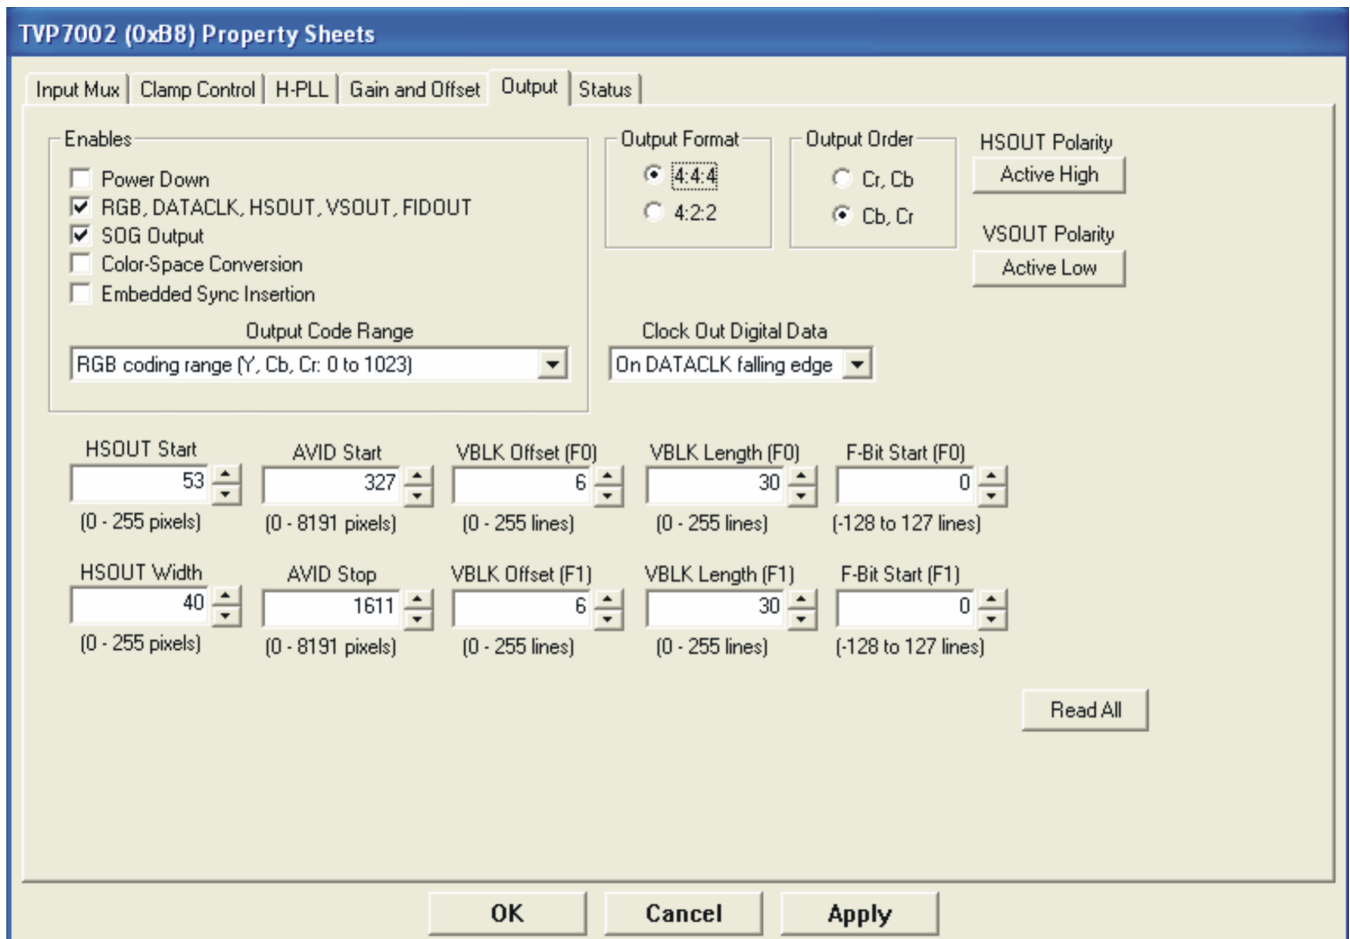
TVP7002 (0xB8) Property Sheets

Input Mux | Clamp Control | H-PLL | Gain and Offset | Output | Status

Enables
Power Down
RGB, DATACLK, HSOUT, VSOUT, FIDOUT
SOG Output
Color-Space Conversion
Embedded Sync Insertion

Output Code Range
RGB coding range (Y, Cb, Cr: 0 to 1023)

Output Format
4:4:4
4:2:2

Output Order
Cr, Cb
Cb, Cr

HSOUT Polarity
Active High

VSOUT Polarity
Active Low

Clock Out Digital Data
On DATACLK falling edge

HSOUT Start
53
(0 - 255 pixels)

AVID Start
327
(0 - 8191 pixels)

VBLK Offset (F0)
6
(0 - 255 lines)

VBLK Length (F0)
30
(0 - 255 lines)

F-Bit Start (F0)
0
(-128 to 127 lines)

HSOUT Width
40
(0 - 255 pixels)

AVID Stop
1611
(0 - 8191 pixels)

VBLK Offset (F1)
6
(0 - 255 lines)

VBLK Length (F1)
30
(0 - 255 lines)

F-Bit Start (F1)
0
(-128 to 127 lines)

Read All

OK
Cancel
Apply